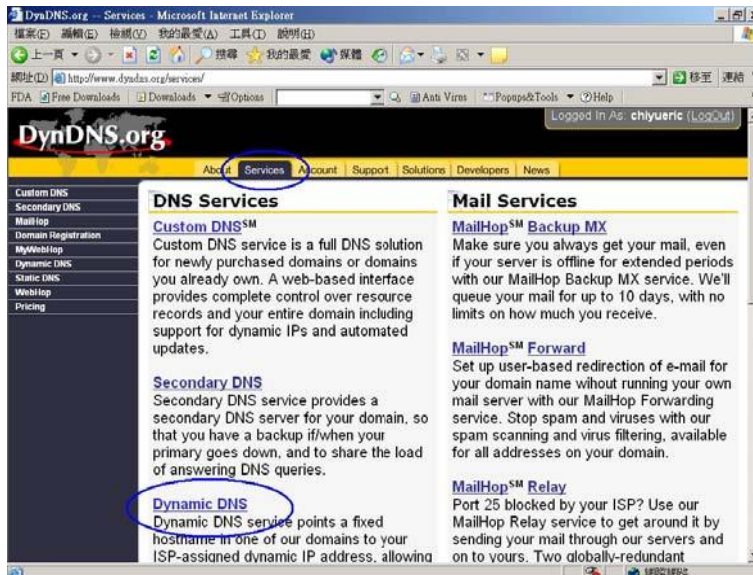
DynDNS.org -- Services - Microsoft Internet Explorer

檔案(F) 編輯(E) 檢視(V) 我的最愛(A) 工具(T) 說明(H)

上一頁 搜尋 我的最愛 媒體

網址(D) http://www.dyndns.org/services/

移至 連結

FDA Free Downloads Downloads Options Anti Virus Popups&Tools Help

DynDNS.org

Logged In As: chiyueric (LogOut)

About Services Account Support Solutions Developers News

Custom DNS
Secondary DNS
MailHop
Domain Registration
MyWebHop
Dynamic DNS
Static DNS
WebHop
Pricing

DNS Services

Custom DNS$^{SM}$
Custom DNS service is a full DNS solution for newly purchased domains or domains you already own. A web-based interface provides complete control over resource records and your entire domain including support for dynamic IPs and automated updates.

Secondary DNS
Secondary DNS service provides a secondary DNS server for your domain, so that you have a backup if/when your primary goes down, and to share the load of answering DNS queries.

Dynamic DNS
Dynamic DNS service points a fixed hostname in one of our domains to your ISP-assigned dynamic IP address, allowing

Mail Services

MailHop$^{SM}$ Backup MX
Make sure you always get your mail, even if your server is offline for extended periods with our MailHop Backup MX service. We'll queue your mail for up to 10 days, with no limits on how much you receive.

MailHop$^{SM}$ Forward
Set up user-based redirection of e-mail for your domain name wihout running your own mail server with our MailHop Forwarding service. Stop spam and viruses with our spam scanning and virus filtering, available for all addresses on your domain.

MailHop$^{SM}$ Relay
Port 25 blocked by your ISP? Use our MailHop Relay service to get around it by sending your mail through our servers and on to yours. Two globally-redundant

網際網路